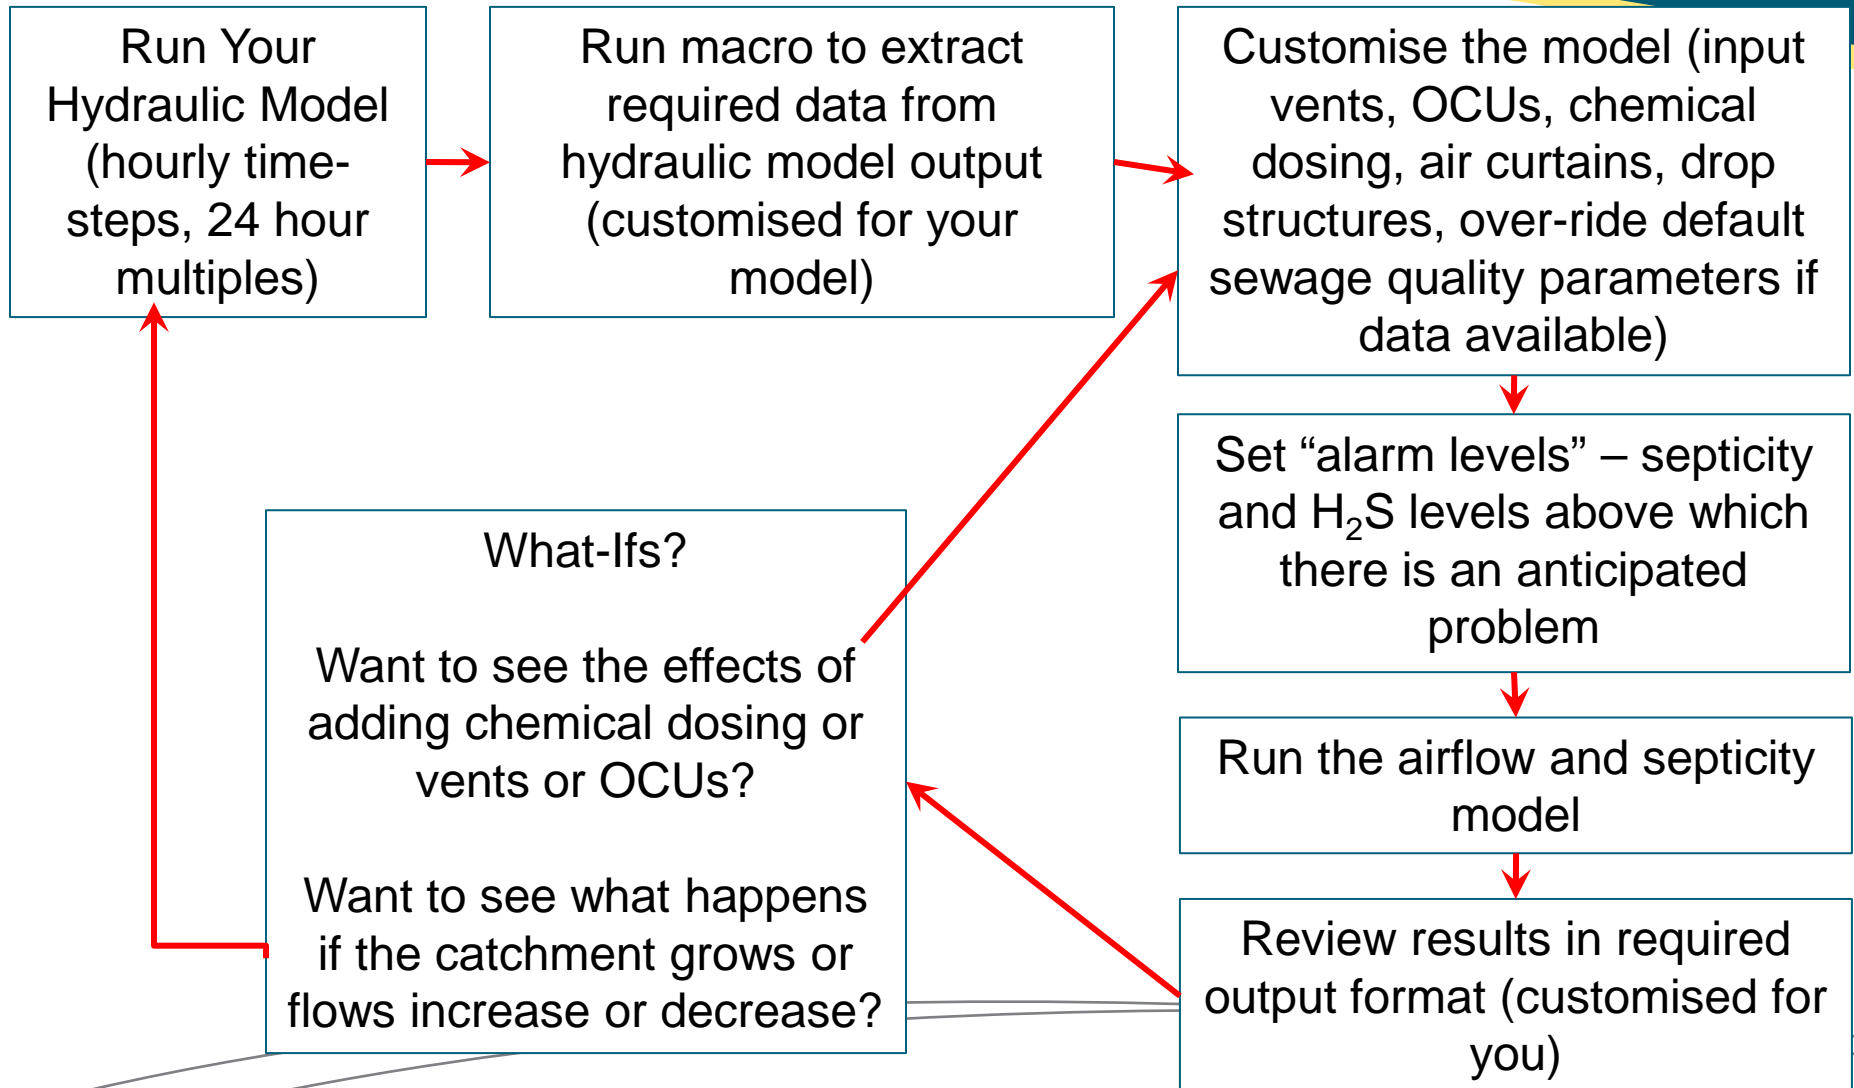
Run Your Hydraulic Model (hourly time-steps, 24 hour multiples)

Run macro to extract required data from hydraulic model output (customised for your model)

Customise the model (input vents, OCUs, chemical dosing, air curtains, drop structures, over-ride default sewage quality parameters if data available)

Set “alarm levels” – septicity and $H_2S$ levels above which there is an anticipated problem

Run the airflow and septicity model

Review results in required output format (customised for you)

What-Ifs?

Want to see the effects of adding chemical dosing or vents or OCUs?

Want to see what happens if the catchment grows or flows increase or decrease?